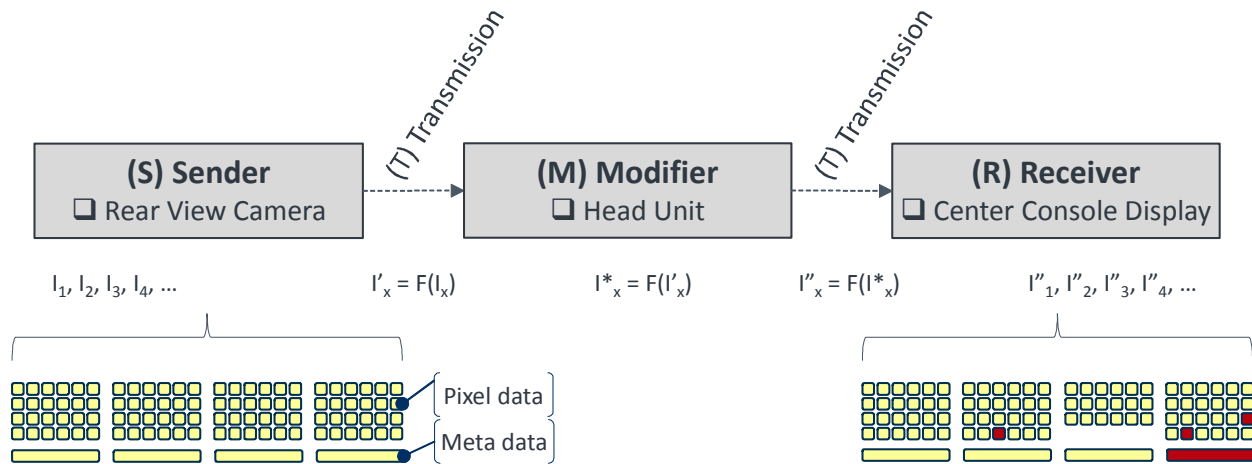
(T) Transmission

(T) Transmission

(S) Sender
❑ Rear View Camera

(M) Modifier
❑ Head Unit

(R) Receiver
❑ Center Console Display

$I_1, I_2, I_3, I_4, \ldots$

$I'_x = F(I_x)$

$I^*_x = F(I'_x)$

$I''_x = F(I^*_x)$

$I''_1, I''_2, I''_3, I''_4, \ldots$

Pixel data

Meta data